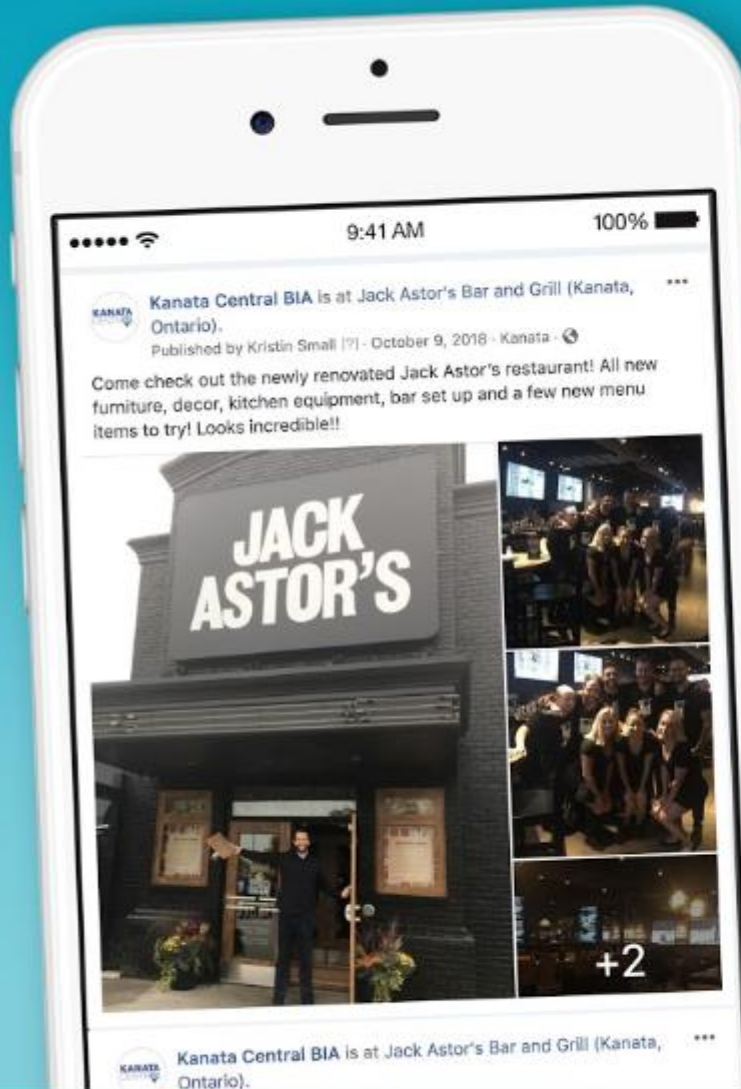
9:41 AM

100%

KANATA

Kanata Central BIA is at Jack Astor's Bar and Grill (Kanata, Ontario).

Published by Kristin Small [?] · October 9, 2018 · Kanata ·

Come check out the newly renovated Jack Astor's restaurant! All new furniture, decor, kitchen equipment, bar set up and a few new menu items to try! Looks incredible!!

JACK ASTOR'S

+2

KANATA

Kanata Central BIA is at Jack Astor's Bar and Grill (Kanata, Ontario).